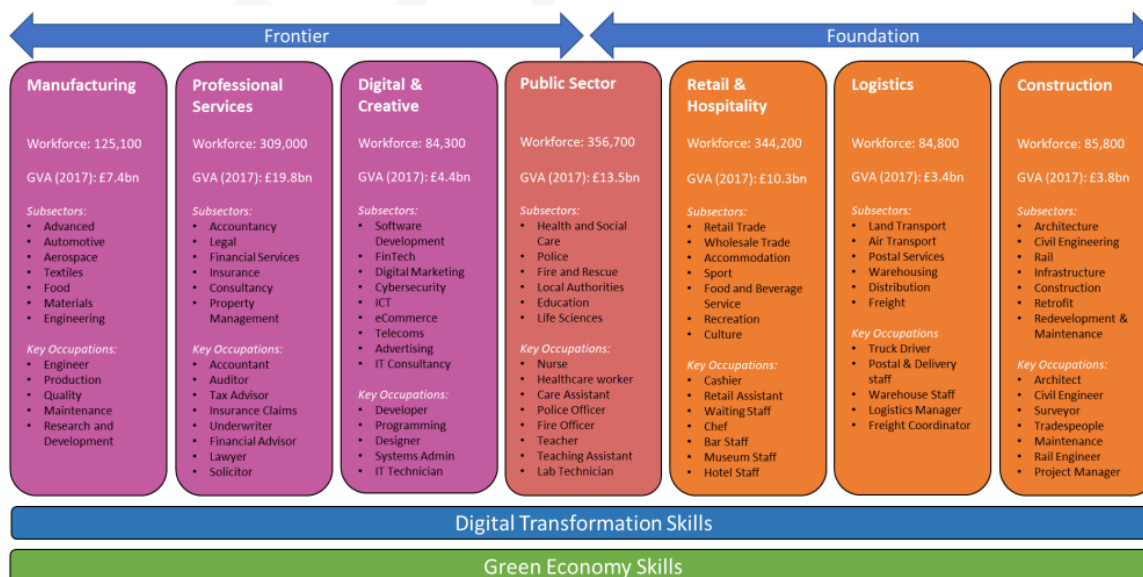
Frontier

Foundation

**Manufacturing**

Workforce: 125,100

GVA (2017): £7.4bn

*Subsectors:*
- Advanced
- Automotive
- Aerospace
- Textiles
- Food
- Materials
- Engineering

*Key Occupations:*
- Engineer
- Production
- Quality
- Maintenance
- Research and Development

**Professional Services**

Workforce: 309,000

GVA (2017): £19.8bn

*Subsectors:*
- Accountancy
- Legal
- Financial Services
- Insurance
- Consultancy
- Property Management

*Key Occupations:*
- Accountant
- Auditor
- Tax Advisor
- Insurance Claims
- Underwriter
- Financial Advisor
- Lawyer
- Solicitor

**Digital & Creative**

Workforce: 84,300

GVA (2017): £4.4bn

*Subsectors:*
- Software Development
- FinTech
- Digital Marketing
- Cybersecurity
- ICT
- eCommerce
- Telecoms
- Advertising
- IT Consultancy

*Key Occupations:*
- Developer
- Programming
- Designer
- Systems Admin
- IT Technician

**Public Sector**

Workforce: 356,700

GVA (2017): £13.5bn

*Subsectors:*
- Health and Social Care
- Police
- Fire and Rescue
- Local Authorities
- Education
- Life Sciences

*Key Occupations:*
- Nurse
- Healthcare worker
- Care Assistant
- Police Officer
- Fire Officer
- Teacher
- Teaching Assistant
- Lab Technician

**Retail & Hospitality**

Workforce: 344,200

GVA (2017): £10.3bn

*Subsectors:*
- Retail Trade
- Wholesale Trade
- Accommodation
- Sport
- Food and Beverage Service
- Recreation
- Culture

*Key Occupations:*
- Cashier
- Retail Assistant
- Waiting Staff
- Chef
- Bar Staff
- Museum Staff
- Hotel Staff

**Logistics**

Workforce: 84,800

GVA (2017): £3.4bn

*Subsectors:*
- Land Transport
- Air Transport
- Postal Services
- Warehousing
- Distribution
- Freight

*Key Occupations*
- Truck Driver
- Postal & Delivery staff
- Warehouse Staff
- Logistics Manager
- Freight Coordinator

**Construction**

Workforce: 85,800

GVA (2017): £3.8bn

*Subsectors:*
- Architecture
- Civil Engineering
- Rail
- Infrastructure
- Construction
- Retrofit
- Redevelopment & Maintenance

*Key Occupations:*
- Architect
- Civil Engineer
- Surveyor
- Tradespeople
- Maintenance
- Rail Engineer
- Project Manager

Digital Transformation Skills

Green Economy Skills